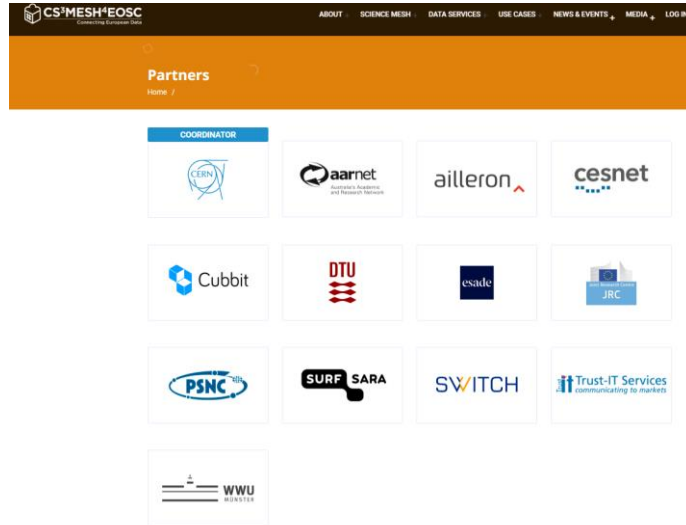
CS³MESH⁴EOSC
Connecting European Data

ABOUT SCIENCE MESH DATA SERVICES USE CASES NEWS & EVENTS MEDIA LOG IN

Partners

Home /

COORDINATOR

CERN

aarnet
Australia's Academic and Research Network

ailleron

cesnet

Cubbit

DTU

esade

JRC

PSNC

SURF SARA

SWITCH

Trust-IT Services
communicating to markets

WWU
MÜNSTER